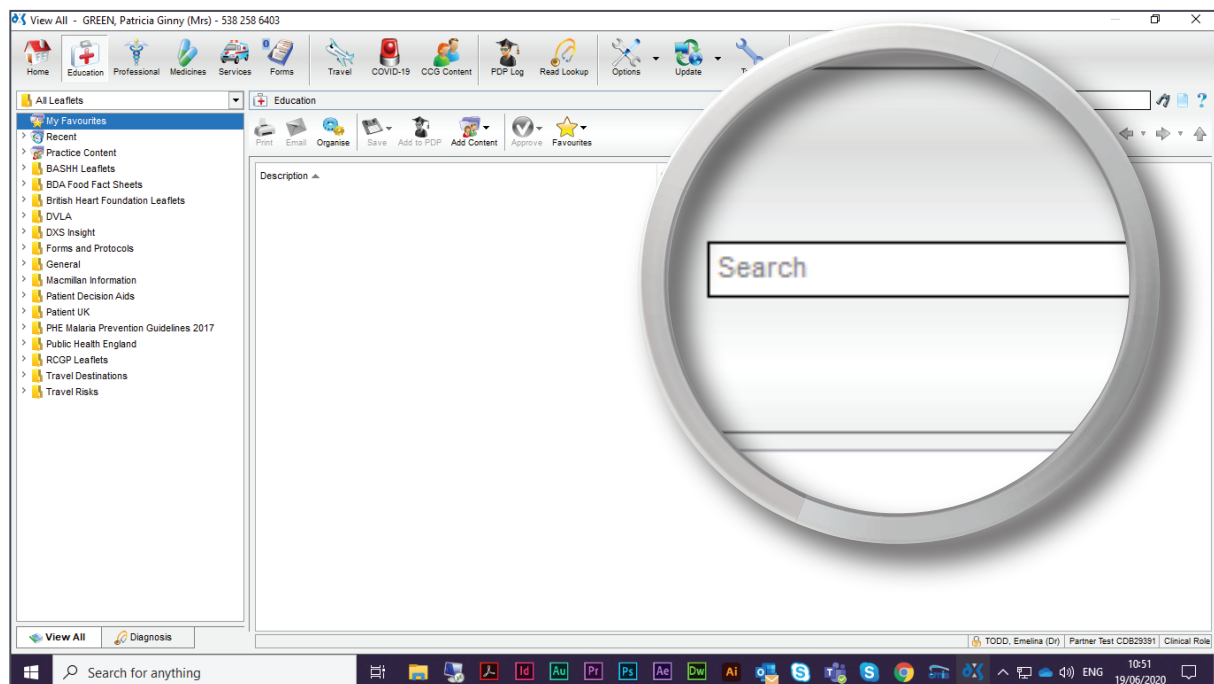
View All - GREEN, Patricia Ginny (Mrs) - 538 258 6403

Home Education Professional Medicines Services Forms Travel COVID-19 CCG Content PDP Log Read Lookup Options Update

All Leaflets

Education

My Favourites
Recent
Practice Content
BASHH Leaflets
BDA Food Fact Sheets
British Heart Foundation Leaflets
DVLA
DXS Insight
Forms and Protocols
General
Macmillan Information
Patient Decision Aids
Patient UK
PHE Malaria Prevention Guidelines 2017
Public Health England
RCGP Leaflets
Travel Destinations
Travel Risks

Print Email Organise Save Add to PDP Add Content Approve Favourites

Description

Search

View All Diagnosis

TODD, Emelina (Dr) Partner Test CDB29391 Clinical Role

Search for anything

ENG 10:51 19/06/2020